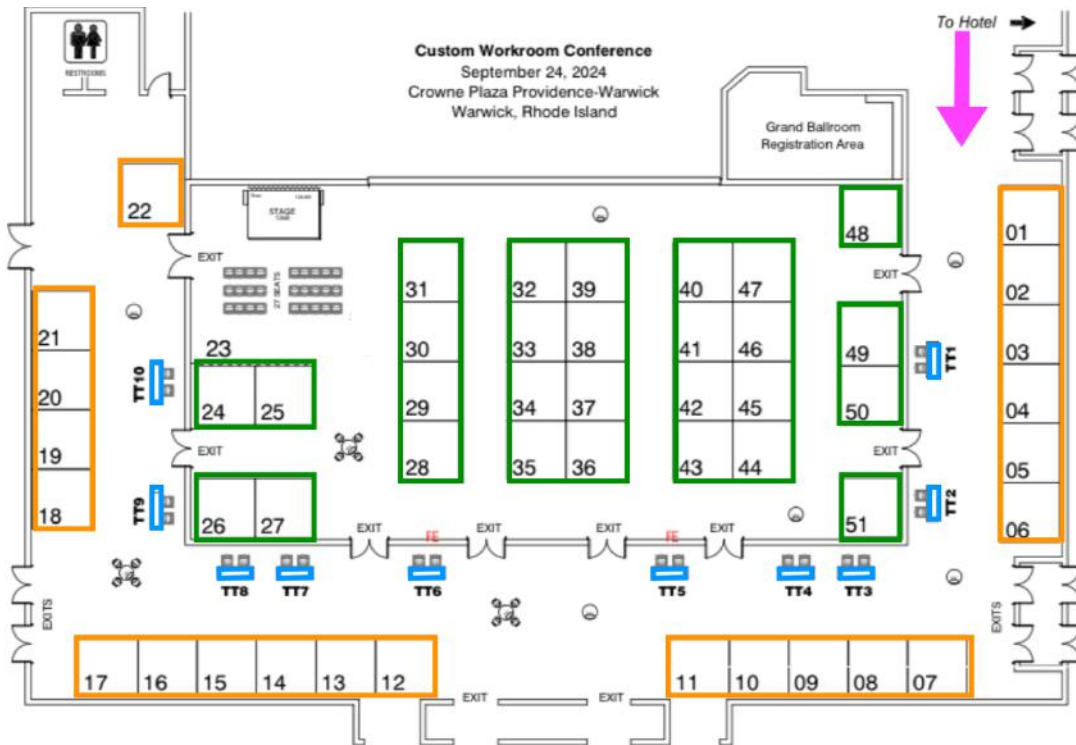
Custom Workroom Conference
September 24, 2024
Crowne Plaza Providence-Warwick
Warwick, Rhode Island

To Hotel

RESTROOMS

Grand Ballroom
Registration Area

STAGE

27 SEATS

22

01
02
03
04
05
06

21
20
19
18

23
24 25
26 27

31 30 29 28

32 39
33 38
34 37
35 36

40 47
41 46
42 45
43 44

48
49
50
51

TT10
TT9
TT1
TT2

EXIT
EXIT
EXIT
EXIT
EXIT FE EXIT EXIT FE EXIT

TT8 TT7 TT6 TT5 TT4 TT3

EXITS
EXITS

17 16 15 14 13 12

EXIT EXIT

11 10 09 08 07